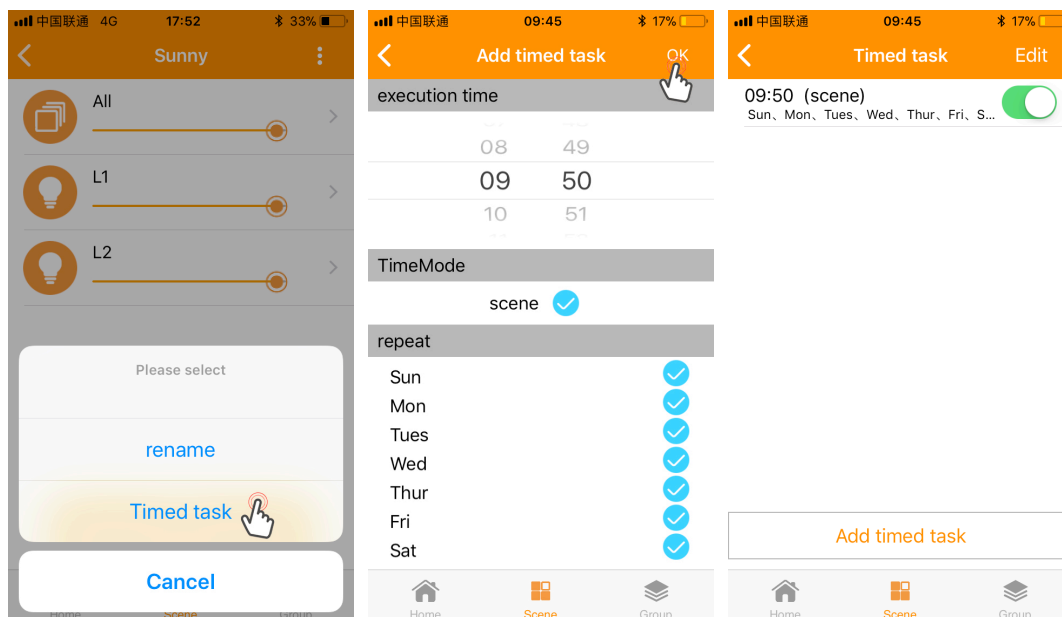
中国联通 4G 17:52 33%

Sunny

All

L1

L2

Please select

rename

Timed task

Cancel

Home Scene Group

中国联通 09:45 17%

Add timed task OK

execution time

08 49

09 50

10 51

TimeMode

scene

repeat

Sun

Mon

Tues

Wed

Thur

Fri

Sat

Home Scene Group

中国联通 09:45 17%

Timed task Edit

09:50 (scene)

Sun、Mon、Tues、Wed、Thur、Fri、S...

Add timed task

Home Scene Group